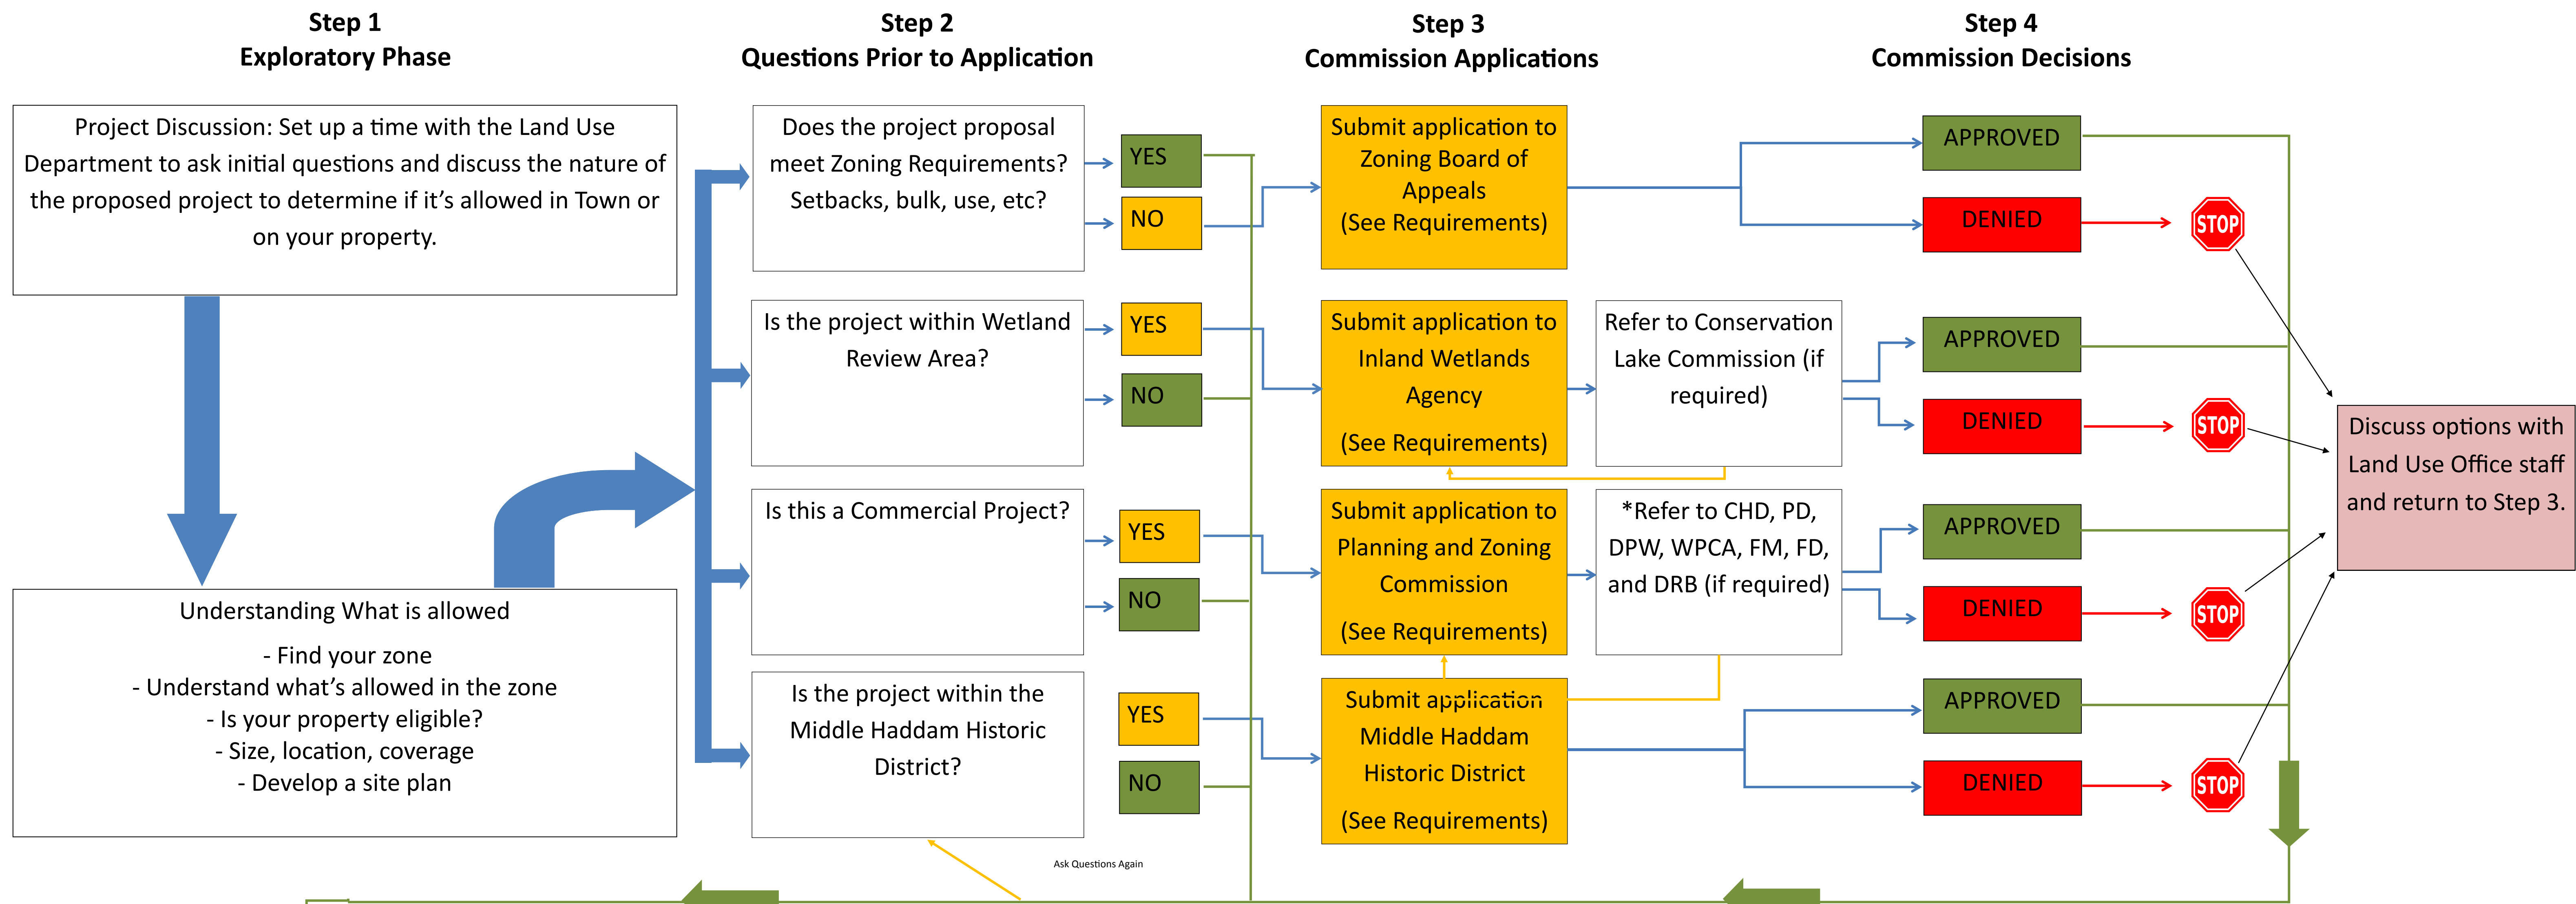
Step 1
Exploratory Phase

Step 2
Questions Prior to Application

Step 3
Commission Applications

Step 4
Commission Decisions

Project Discussion: Set up a time with the Land Use Department to ask initial questions and discuss the nature of the proposed project to determine if it's allowed in Town or on your property.

Understanding What is allowed

- Find your zone
- Understand what's allowed in the zone
- Is your property eligible?
- Size, location, coverage
- Develop a site plan

Does the project proposal meet Zoning Requirements? Setbacks, bulk, use, etc?

YES

NO

Is the project within Wetland Review Area?

YES

NO

Is this a Commercial Project?

YES

NO

Is the project within the Middle Haddam Historic District?

YES

NO

Ask Questions Again

Submit application to Zoning Board of Appeals
(See Requirements)

Submit application to Inland Wetlands Agency

(See Requirements)

Refer to Conservation Lake Commission (if required)

Submit application to Planning and Zoning Commission

(See Requirements)

*Refer to CHD, PD, DPW, WPCA, FM, FD, and DRB (if required)

Submit application Middle Haddam Historic District

(See Requirements)

APPROVED

DENIED

STOP

APPROVED

DENIED

STOP

APPROVED

DENIED

STOP

APPROVED

DENIED

STOP

Discuss options with Land Use Office staff and return to Step 3.